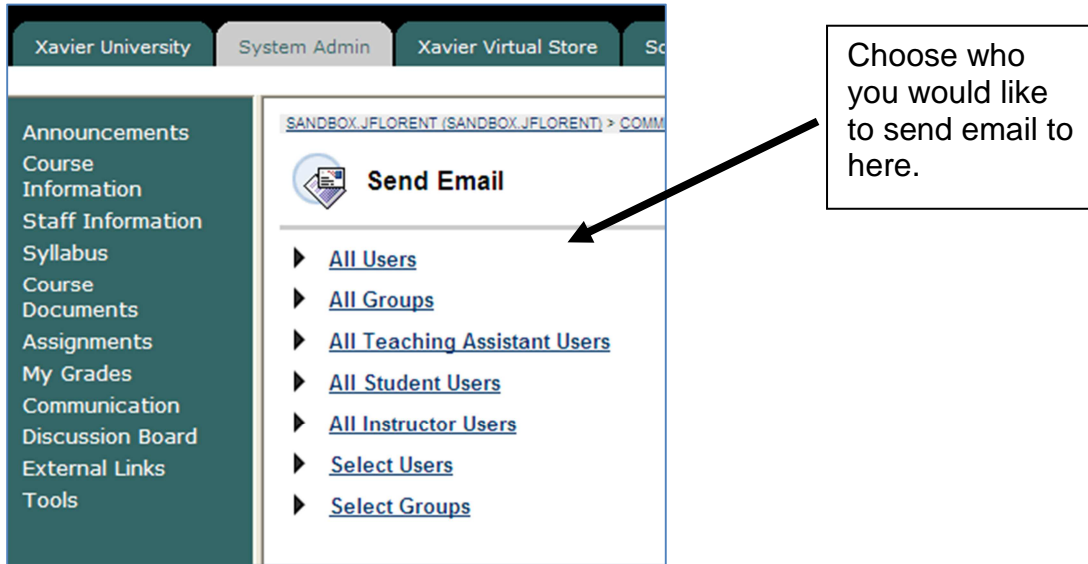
Xavier University | System Admin | Xavier Virtual Store | Sc

Announcements
Course Information
Staff Information
Syllabus
Course Documents
Assignments
My Grades
Communication
Discussion Board
External Links
Tools

SANDBOX.JFLORENT (SANDBOX.JFLORENT) > COMM

Send Email

All Users
All Groups
All Teaching Assistant Users
All Student Users
All Instructor Users
Select Users
Select Groups

Choose who you would like to send email to here.